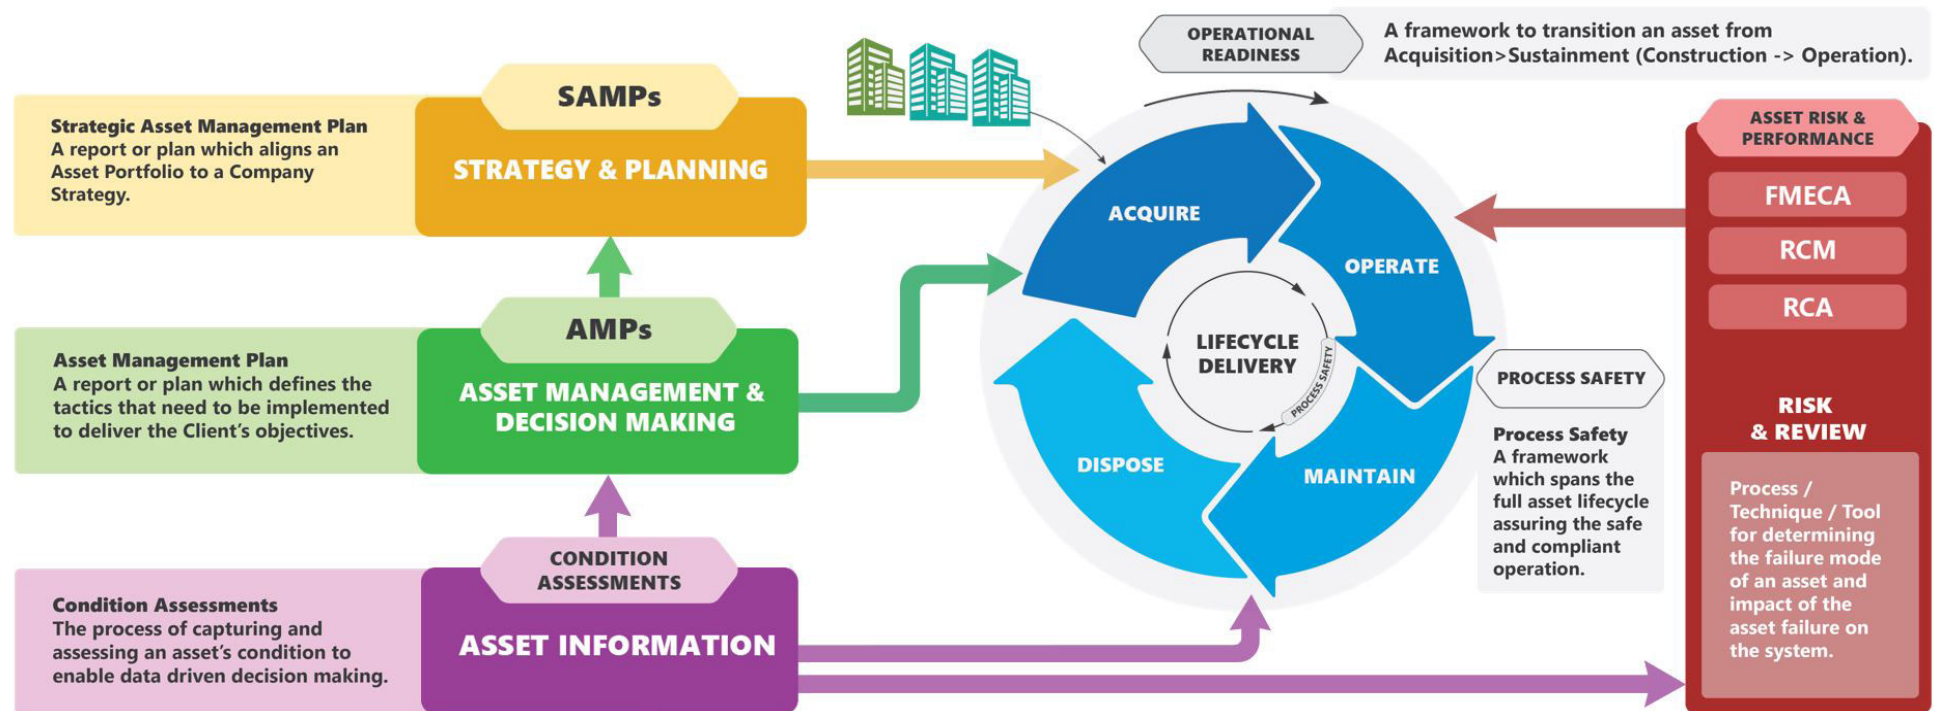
Strategic Asset Management Plan
A report or plan which aligns an Asset Portfolio to a Company Strategy.

SAMPs
STRATEGY & PLANNING

Asset Management Plan
A report or plan which defines the tactics that need to be implemented to deliver the Client's objectives.

AMPs
ASSET MANAGEMENT & DECISION MAKING

Condition Assessments
The process of capturing and assessing an asset's condition to enable data driven decision making.

CONDITION ASSESSMENTS
ASSET INFORMATION

OPERATIONAL READINESS

A framework to transition an asset from Acquisition>Sustainment (Construction -> Operation).

ACQUIRE
OPERATE
MAINTAIN
DISPOSE
LIFECYCLE DELIVERY
PROCESS SAFETY

PROCESS SAFETY

Process Safety
A framework which spans the full asset lifecycle assuring the safe and compliant operation.

ASSET RISK & PERFORMANCE
FMECA
RCM
RCA

RISK & REVIEW

Process / Technique / Tool for determining the failure mode of an asset and impact of the asset failure on the system.